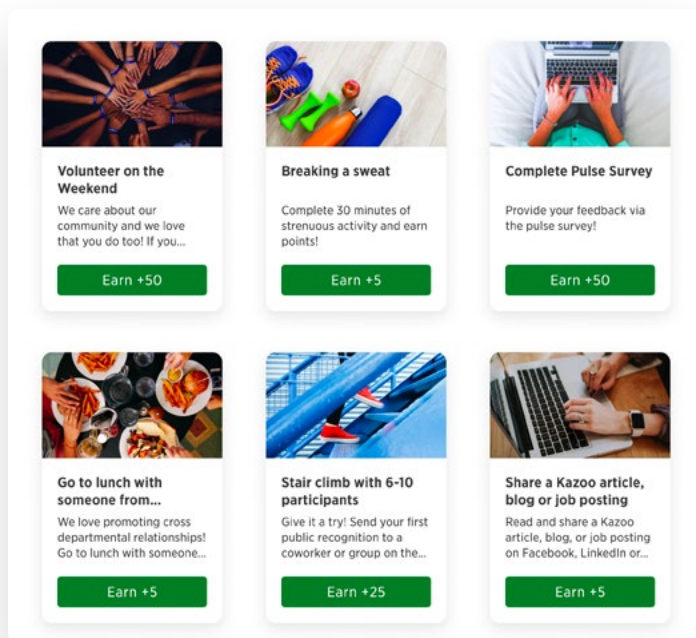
Volunteer on the Weekend

We care about our community and we love that you do too! If you...

Earn +50

Breaking a sweat

Complete 30 minutes of strenuous activity and earn points!

Earn +5

Complete Pulse Survey

Provide your feedback via the pulse survey!

Earn +50

Go to lunch with someone from...

We love promoting cross departmental relationships! Go to lunch with someone...

Earn +5

Stair climb with 6-10 participants

Give it a try! Send your first public recognition to a coworker or group on the...

Earn +25

Share a Kazoo article, blog or job posting

Read and share a Kazoo article, blog, or job posting on Facebook, LinkedIn or...

Earn +5